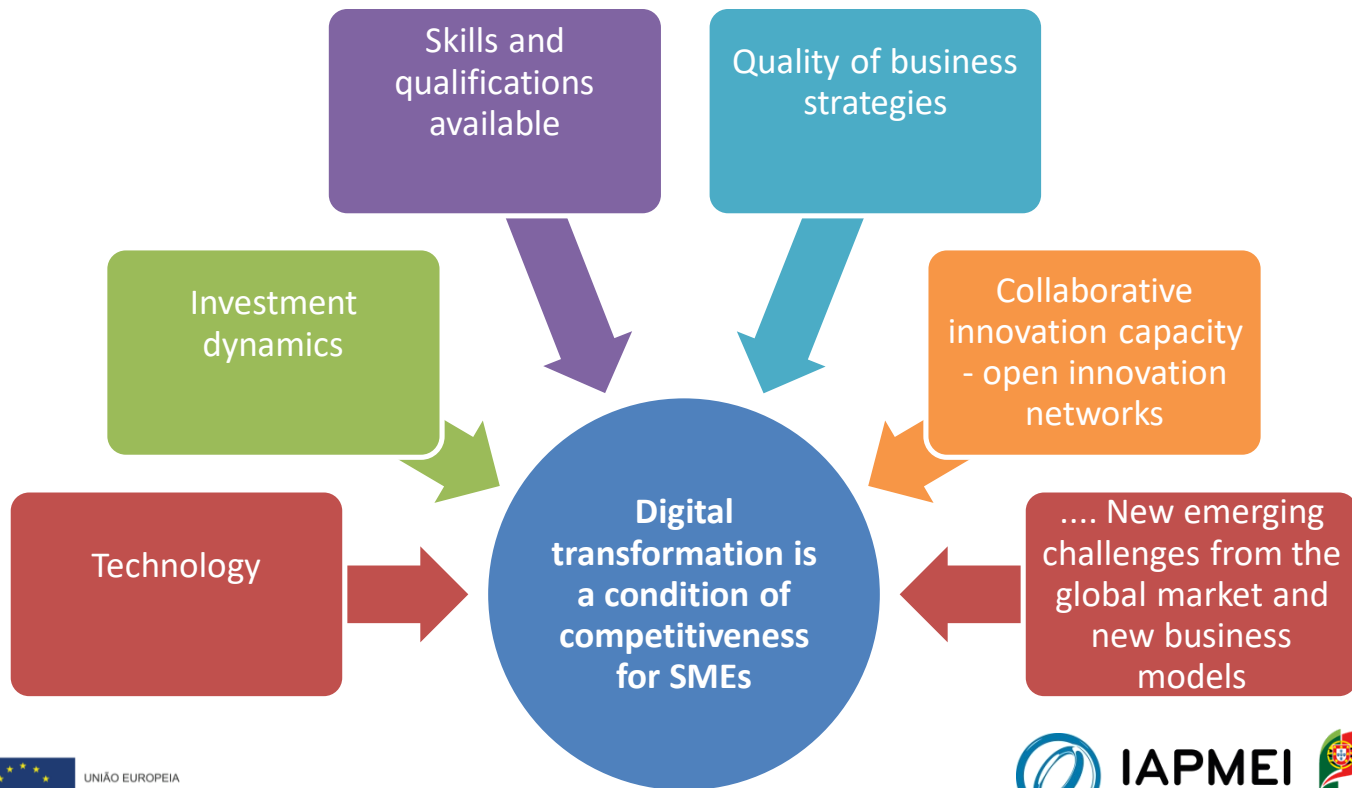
Skills and qualifications available

Quality of business strategies

Investment dynamics

Collaborative innovation capacity - open innovation networks

Technology

Digital transformation is a condition of competitiveness for SMEs

.... New emerging challenges from the global market and new business models

UNIÃO EUROPEIA

IAPMEI